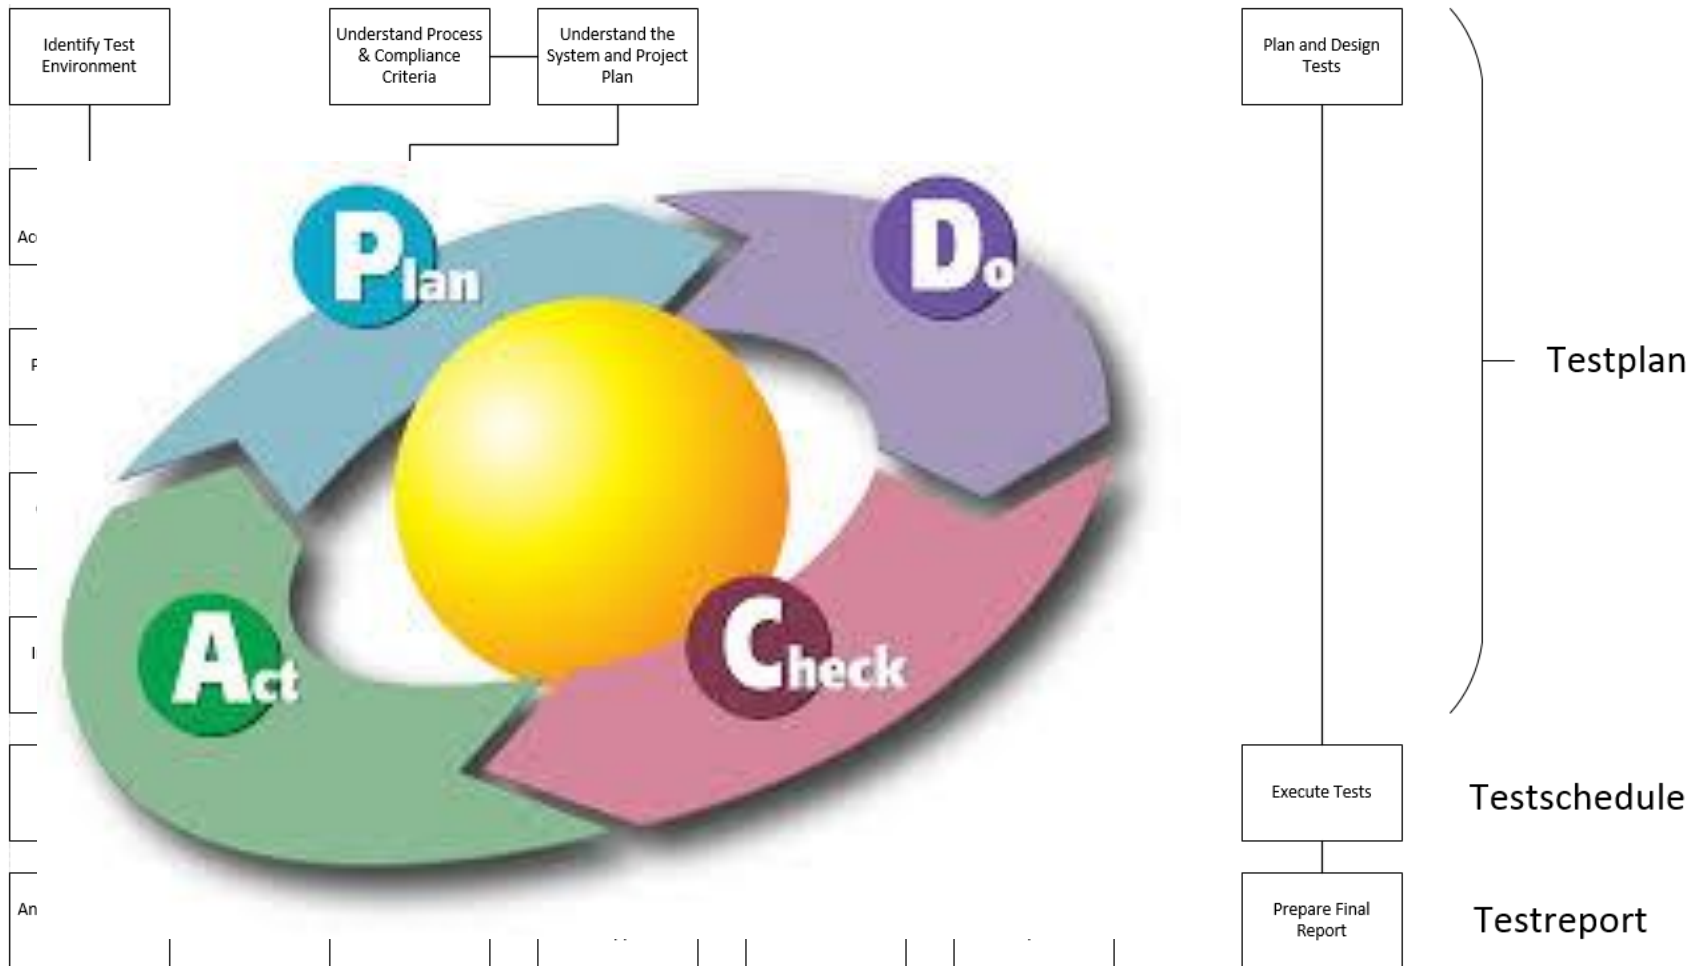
Identify Test Environment

Understand Process & Compliance Criteria

Understand the System and Project Plan

Plan and Design Tests

Ac

F

An

Plan

Do

Act

Check

Testplan

Execute Tests

Testschedule

Prepare Final Report

Testreport